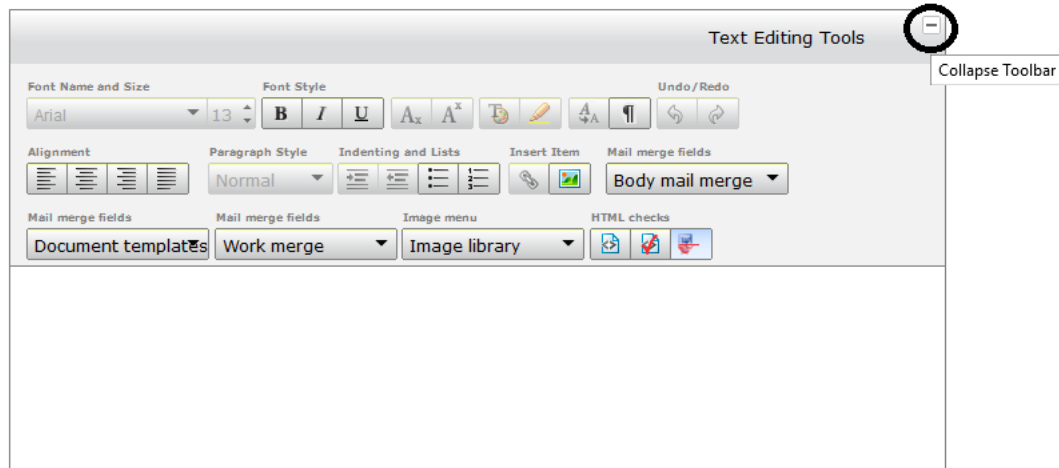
Text Editing Tools

Collapse Toolbar

Font Name and Size

Arial

13

Font Style

B I U

Undo/Redo

Alignment

Paragraph Style

Normal

Indenting and Lists

Insert Item

Mail merge fields

Body mail merge

Mail merge fields

Document templates

Mail merge fields

Work merge

Image menu

Image library

HTML checks